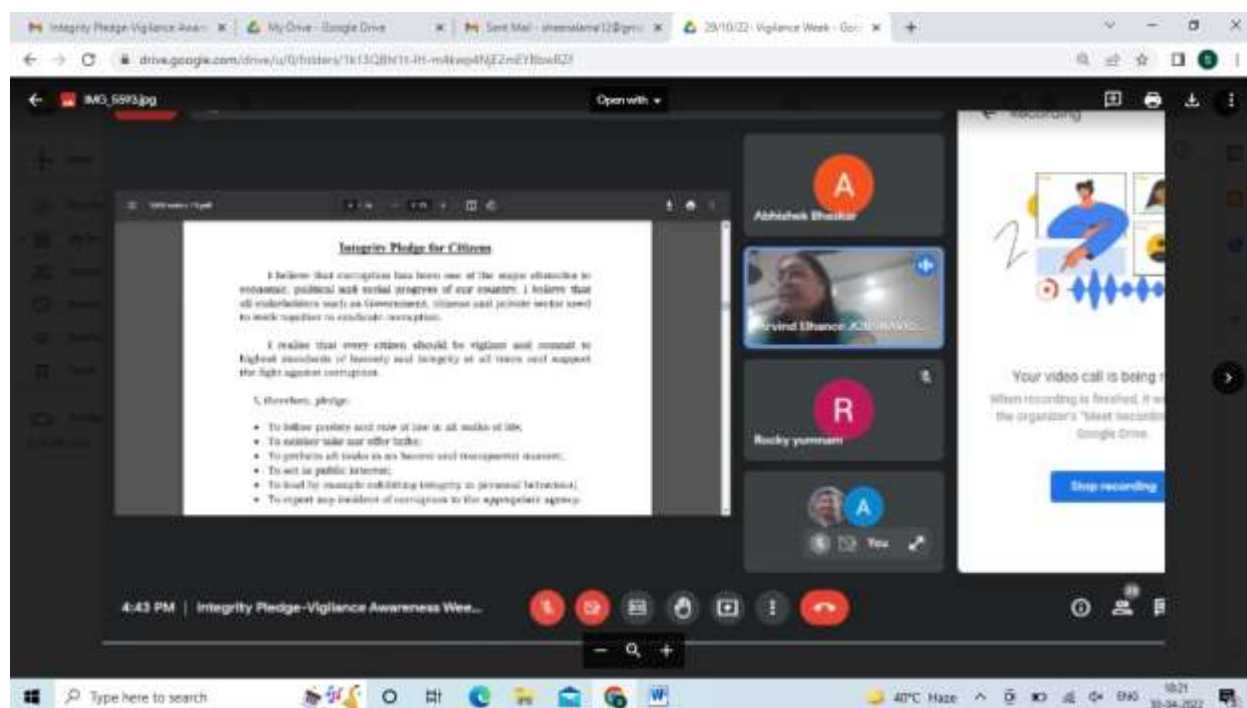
Integrity Pledge-Vigilance Awa ×
My Drive - Google Drive ×
Sent Mail - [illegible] ×
29/10/22- Vigilance Week - Go ×

drive.google.com/drive/u/0/folders/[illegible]

IMG_5593.jpg
Open with

Integrity Pledge for Citizens

I believe that corruption has been one of the major obstacles to economic, political and social progress of our country. I believe that all stakeholders such as Government, citizens and private sector need to work together to eradicate corruption.

I realise that every citizen should be vigilant and commit to highest standards of honesty and integrity at all times and support the fight against corruption.

I, therefore, pledge:

• To follow probity and rule of law in all walks of life;
• To neither take nor offer bribe;
• To perform all tasks in an honest and transparent manner;
• To act in public interest;
• To lead by example exhibiting integrity in personal behaviour;
• To report any incident of corruption to the appropriate agency.

A
Abhishek Bhaskar

Arvind Bhance JC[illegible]

R
Rocky yumnam

A
You

Recording

Your video call is being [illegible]
When recording is finished, it w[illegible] the organizer's "Meet Recordin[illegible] Google Drive.

Stop recording

4:43 PM | Integrity Pledge-Vigilance Awareness Wee...

28

Type here to search
40°C Haze ENG 18:21 30-04-2022